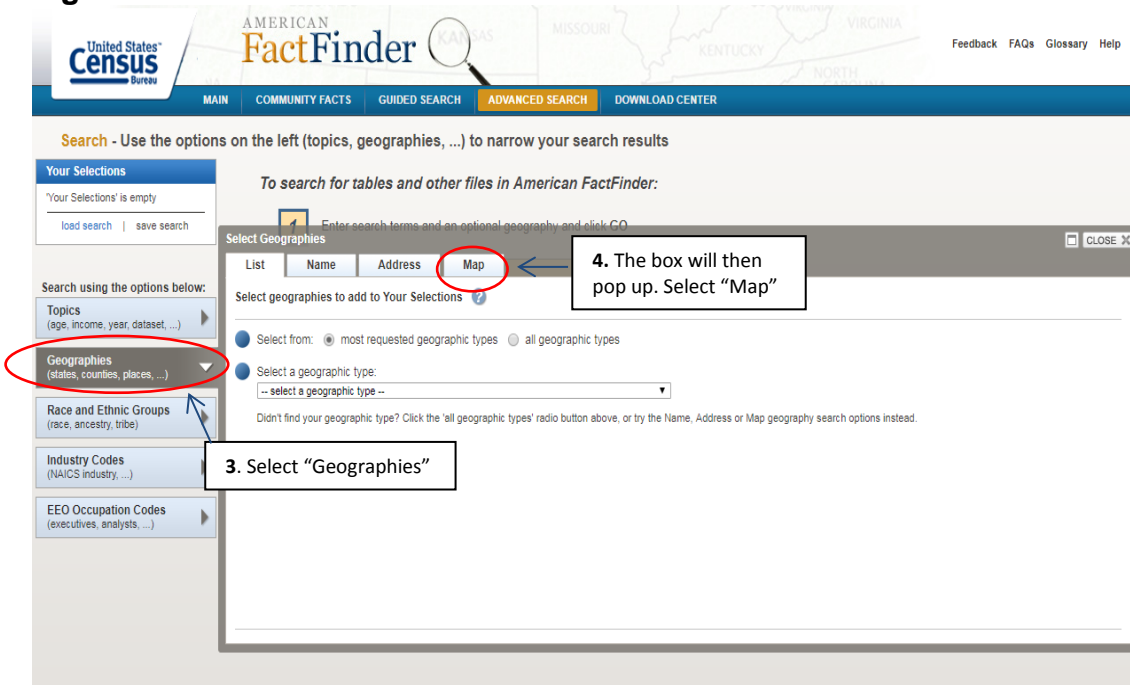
United States Census Bureau

AMERICAN FactFinder

KANSAS MISSOURI KENTUCKY VIRGINIA NORTH

Feedback FAQs Glossary Help

MAIN COMMUNITY FACTS GUIDED SEARCH ADVANCED SEARCH DOWNLOAD CENTER

Search - Use the options on the left (topics, geographies, ...) to narrow your search results

Your Selections

'Your Selections' is empty

load search | save search

To search for tables and other files in American FactFinder:

1 Enter search terms and an optional geography and click GO

Select Geographies

CLOSE X

List Name Address Map

4. The box will then pop up. Select "Map"

Select geographies to add to Your Selections

Search using the options below:

Topics
(age, income, year, dataset, ...)

Geographies
(states, counties, places, ...)

Race and Ethnic Groups
(race, ancestry, tribe)

Industry Codes
(NAICS industry, ...)

EEO Occupation Codes
(executives, analysts, ...)

Select from: most requested geographic types all geographic types

Select a geographic type:

-- select a geographic type --

Didn't find your geographic type? Click the 'all geographic types' radio button above, or try the Name, Address or Map geography search options instead.

3. Select "Geographies"